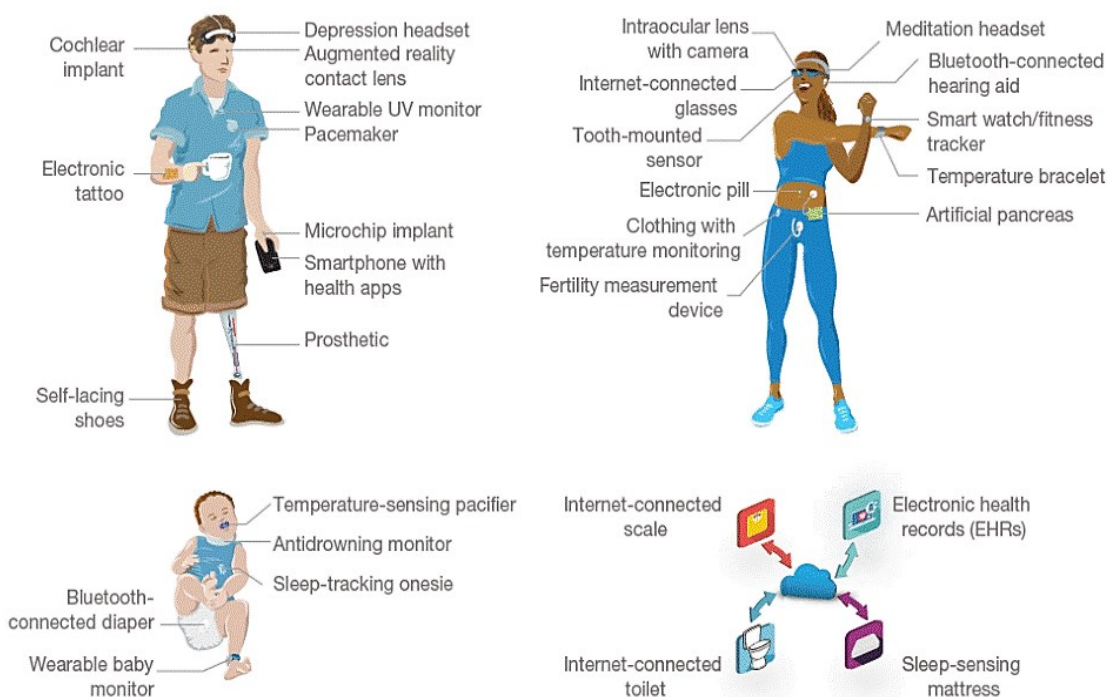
Cochlear implant

Depression headset

Augmented reality contact lens

Wearable UV monitor

Pacemaker

Electronic tattoo

Microchip implant

Smartphone with health apps

Prosthetic

Self-lacing shoes

Intraocular lens with camera

Meditation headset

Internet-connected glasses

Bluetooth-connected hearing aid

Tooth-mounted sensor

Smart watch/fitness tracker

Temperature bracelet

Electronic pill

Clothing with temperature monitoring

Artificial pancreas

Fertility measurement device

Temperature-sensing pacifier

Antidrowning monitor

Sleep-tracking onesie

Bluetooth-connected diaper

Wearable baby monitor

Internet-connected scale

Electronic health records (EHRs)

Internet-connected toilet

Sleep-sensing mattress